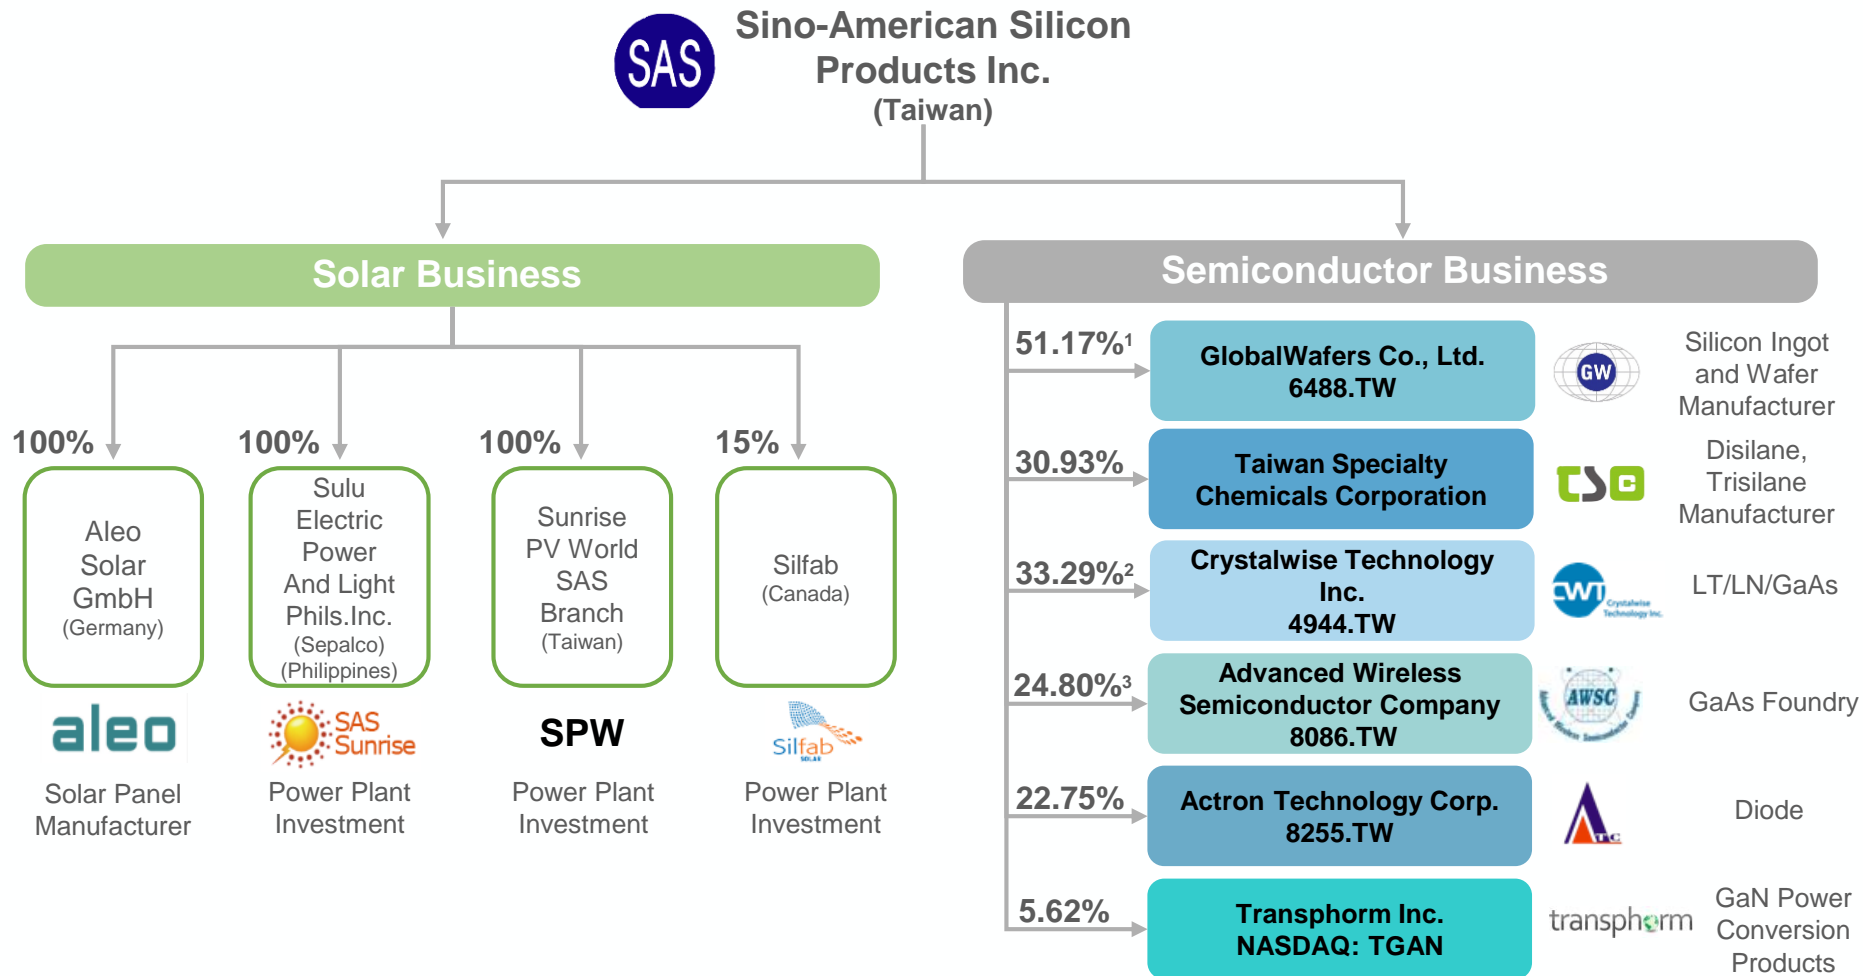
SAS

Sino-American Silicon Products Inc.
(Taiwan)

Solar Business

100%
Aleo Solar GmbH
(Germany)
aleo
Solar Panel Manufacturer

100%
Sulu Electric Power And Light Phils.Inc.
(Sepalco)
(Philippines)
SAS Sunrise
Power Plant Investment

100%
Sunrise PV World SAS Branch
(Taiwan)
SPW
Power Plant Investment

15%
Silfab
(Canada)
Silfab
Power Plant Investment

Semiconductor Business

$51.17\%^1$
GlobalWafers Co., Ltd.
6488.TW
GW
Silicon Ingot and Wafer Manufacturer

30.93%
Taiwan Specialty Chemicals Corporation
TSC
Disilane, Trisilane Manufacturer

$33.29\%^2$
Crystalwise Technology Inc.
4944.TW
CWT Crystalwise Technology Inc.
LT/LN/GaAs

$24.80\%^3$
Advanced Wireless Semiconductor Company
8086.TW
AWSC
GaAs Foundry

22.75%
Actron Technology Corp.
8255.TW
ATC
Diode

5.62%
Transphorm Inc.
NASDAQ: TGAN
transphorm
GaN Power Conversion Products